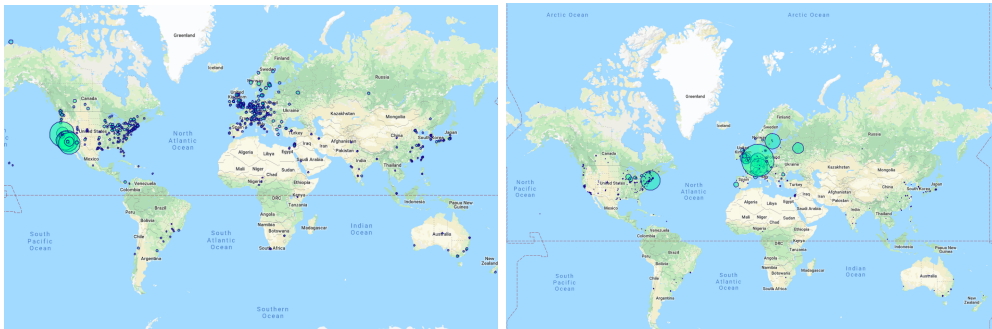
Greenland
Iceland
Sweden
Canada
Russia
Kazakhstan
Mongolia
United States
North Atlantic Ocean
Turkey
Iraq
Afghanistan
China
Japan
Mexico
Algeria
Libya
Egypt
Saudi Arabia
Pakistan
India
Thailand
Mali
Niger
Chad
Sudan
Ethiopia
Venezuela
Colombia
DRC
Kenya
Tanzania
Indonesia
Papua New Guinea
Peru
Brazil
Bolivia
Angola
South Pacific Ocean
South Atlantic Ocean
Indian Ocean
Madagascar
Chile
Namibia
South Africa
Australia
Argentina
New Zealand
Southern Ocean

Arctic Ocean
Arctic Ocean
Greenland
Iceland
Sweden
Norway
Finland
Russia
Canada
Kazakhstan
Mongolia
North Pacific Ocean
United States
North Atlantic Ocean
Turkey
Iraq
Afghanistan
China
Japan
Mexico
Algeria
Libya
Egypt
Saudi Arabia
Pakistan
India
Thailand
Mali
Niger
Chad
Sudan
Ethiopia
Venezuela
Colombia
DRC
Kenya
Tanzania
Indonesia
Papua New Guinea
Peru
Brazil
Bolivia
Angola
South Pacific Ocean
South Atlantic Ocean
Indian Ocean
Madagascar
Chile
Namibia
South Africa
Australia
Argentina
New Zealand